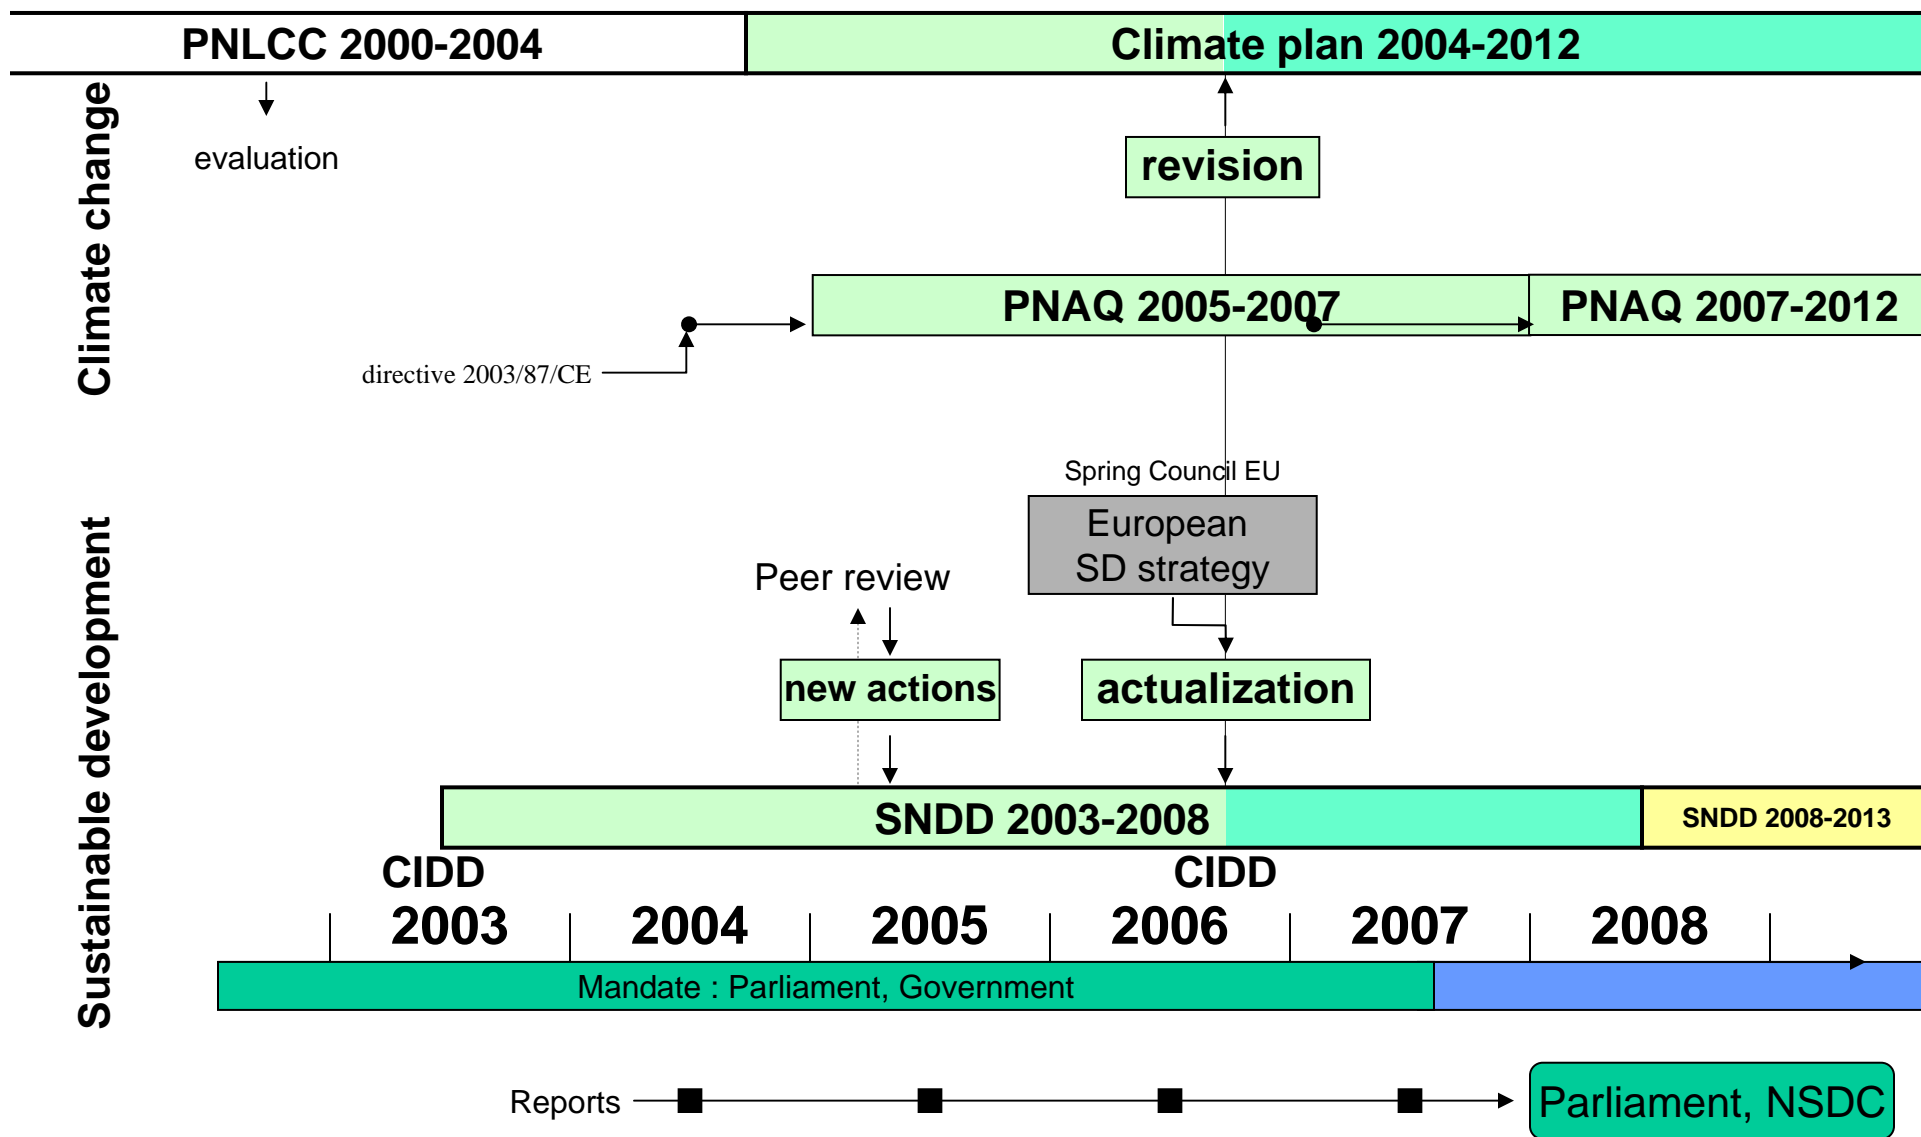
PNLCC 2000-2004

Climate plan 2004-2012

Climate change

evaluation

revision

PNAQ 2005-2007

PNAQ 2007-2012

directive 2003/87/CE

Spring Council EU

European SD strategy

Peer review

new actions

actualization

Sustainable development

SNDD 2003-2008

SNDD 2008-2013

CIDD

CIDD

2003 2004 2005 2006 2007 2008

Mandate : Parliament, Government

Reports

Parliament, NSDC